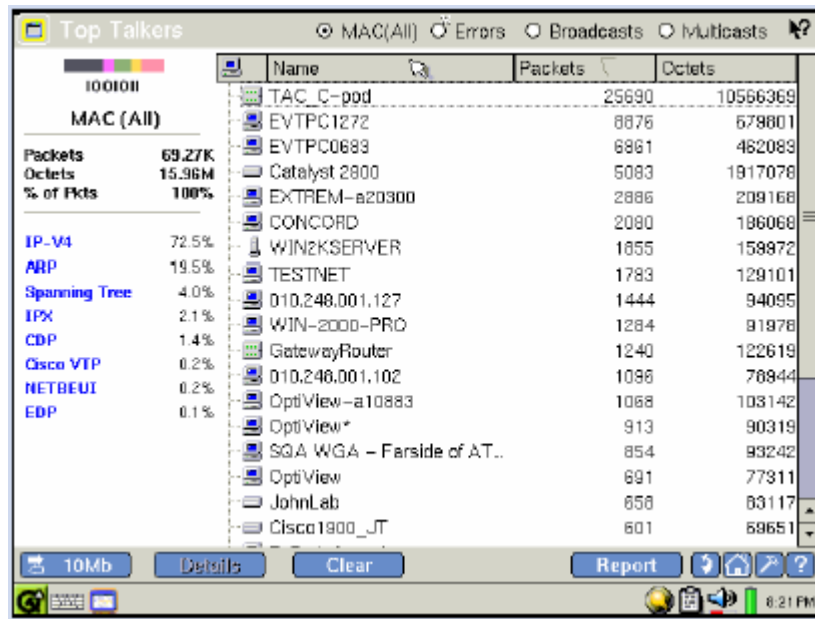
Top Talkers

MAC(All) Errors Broadcasts Multicasts

IOOIOII

MAC (All)

| | |
|---|---|
| Packets | 69.27K |
| Octets | 15.96M |
| % of Pkts | 100% |

| | |
|---|---|
| IP-V4 | 72.5% |
| ARP | 19.5% |
| Spanning Tree | 4.0% |
| IPX | 2.1% |
| CDP | 1.4% |
| Cisco VTP | 0.2% |
| NETBEUI | 0.2% |
| EDP | 0.1% |

| Name | Packets | Octets |
|---|---|---|
| TAC_C-pod | 25690 | 10566369 |
| EVTPC1272 | 8876 | 679801 |
| EVTPC0683 | 6861 | 462083 |
| Catalyst 2800 | 5083 | 1917078 |
| EXTREM-a20300 | 2886 | 209168 |
| CONCORD | 2080 | 186068 |
| WIN2KSERVER | 1855 | 159972 |
| TESTNET | 1783 | 129101 |
| 010.248.001.127 | 1444 | 94095 |
| WIN-2000-PRO | 1284 | 91976 |
| GatewayRouter | 1240 | 122619 |
| 010.248.001.102 | 1096 | 78944 |
| OptiView-a10883 | 1068 | 103142 |
| OptiView* | 913 | 90319 |
| SQA WGA - Farside of AT.. | 854 | 93242 |
| OptiView | 691 | 77311 |
| JohnLab | 658 | 83117 |
| Cisco1900_JT | 601 | 69651 |

10Mb Details Clear Report

6:21 PM